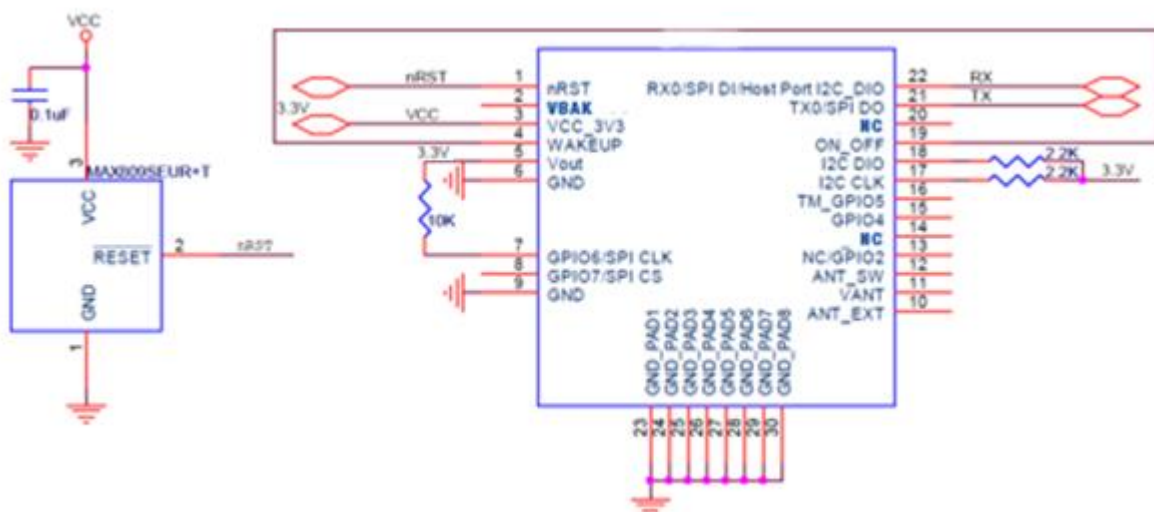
VCC

0.1uF

3
MAX809SEUR+T

VCC

2
$\overline{RESET}$
nRST

GND

1

nRST
3.3V
VCC

1 nRST
2 VBAK
3 VCC_3V3
4 WAKEUP
3.3V
5 Vout
6 GND
10K
7 GPIO6/SPI CLK
8 GPIO7/SPI CS
9 GND

RX0/SPI DI/Host Port I2C_DIO 22
TX0/SPI DO 21
NC 20
19
ON_OFF 18
I2C DIO 17
I2C CLK 16
TM_GPIO5 15
GPIO4 14
NC 13
NC/GPIO2 12
ANT_SW 11
VANT 10
ANT_EXT

RX
TX
2.2K
2.2K
3.3V

GND_PAD1
GND_PAD2
GND_PAD3
GND_PAD4
GND_PAD5
GND_PAD6
GND_PAD7
GND_PAD8

23
24
25
26
27
28
29
30